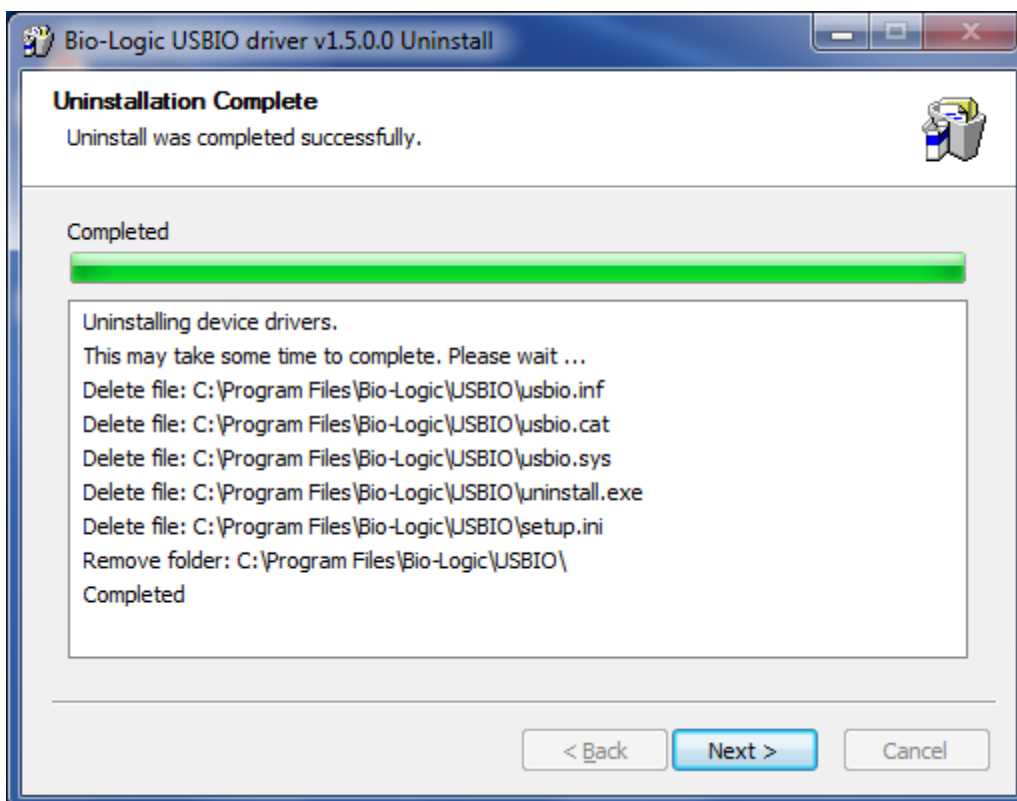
Bio-Logic USBIO driver v1.5.0.0 Uninstall

Uninstallation Complete
Uninstall was completed successfully.

Completed

Uninstalling device drivers.
This may take some time to complete. Please wait ...
Delete file: C:\Program Files\Bio-Logic\USBIO\usbio.inf
Delete file: C:\Program Files\Bio-Logic\USBIO\usbio.cat
Delete file: C:\Program Files\Bio-Logic\USBIO\usbio.sys
Delete file: C:\Program Files\Bio-Logic\USBIO\uninstall.exe
Delete file: C:\Program Files\Bio-Logic\USBIO\setup.ini
Remove folder: C:\Program Files\Bio-Logic\USBIO\
Completed

< Back | Next > | Cancel